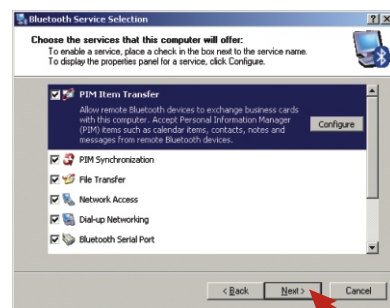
Bluetooth Service Selection

?X

Choose the services that this computer will offer:
To enable a service, place a check in the box next to the service name.
To display the properties panel for a service, click Configure.

PIM Item Transfer

Allow remote Bluetooth devices to exchange business cards with this computer. Accept Personal Information Manager (PIM) items such as calendar items, contacts, notes and messages from remote Bluetooth devices.

Configure

PIM Synchronization

File Transfer

Network Access

Dial-up Networking

Bluetooth Serial Port

< Back

Next >

Cancel